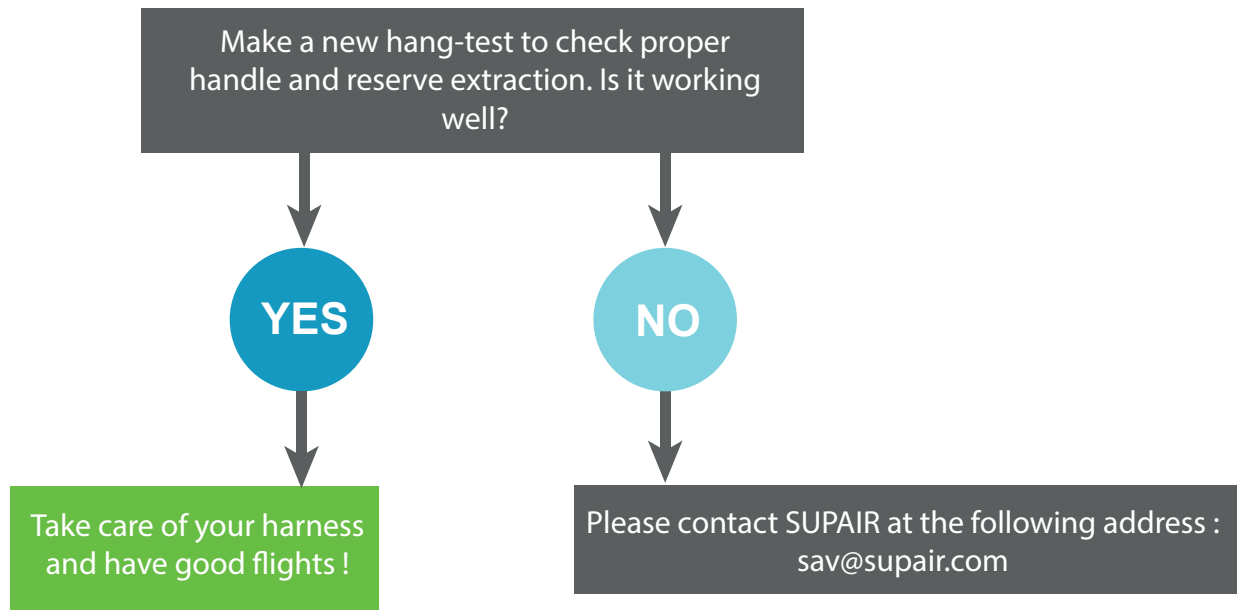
Make a new hang-test to check proper handle and reserve extraction. Is it working well?

YES

NO

Take care of your harness and have good flights !

Please contact SUPAIR at the following address : sav@supair.com